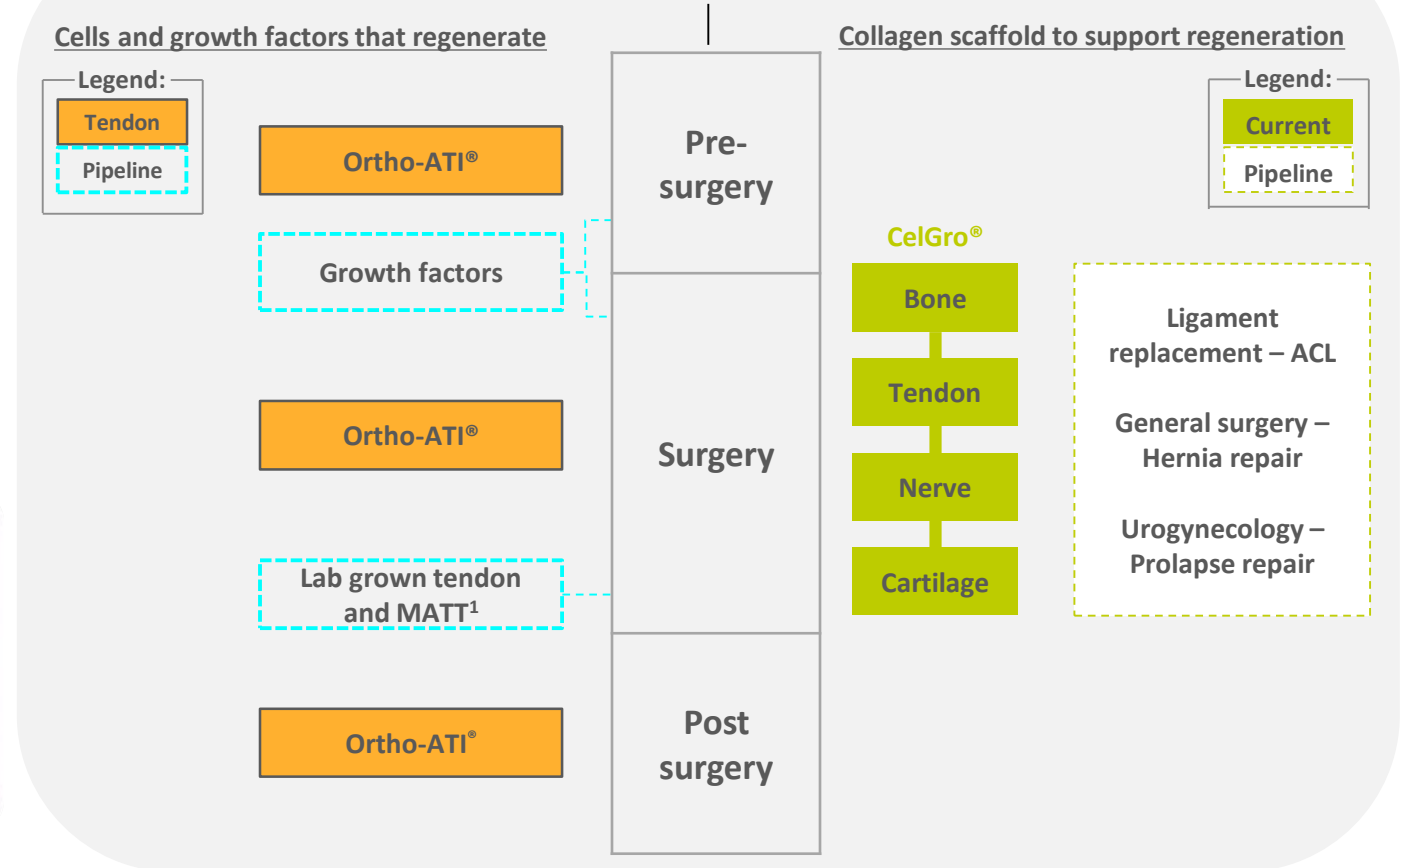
Cells and growth factors that regenerate

Legend:
Tendon
Pipeline

Ortho-ATI®

Growth factors

Ortho-ATI®

Lab grown tendon and MATT$^1$

Ortho-ATI®

Pre-surgery

Surgery

Post surgery

Collagen scaffold to support regeneration

Legend:
Current
Pipeline

CelGro®

Bone

Tendon

Nerve

Cartilage

Ligament replacement – ACL

General surgery – Hernia repair

Urogynecology – Prolapse repair